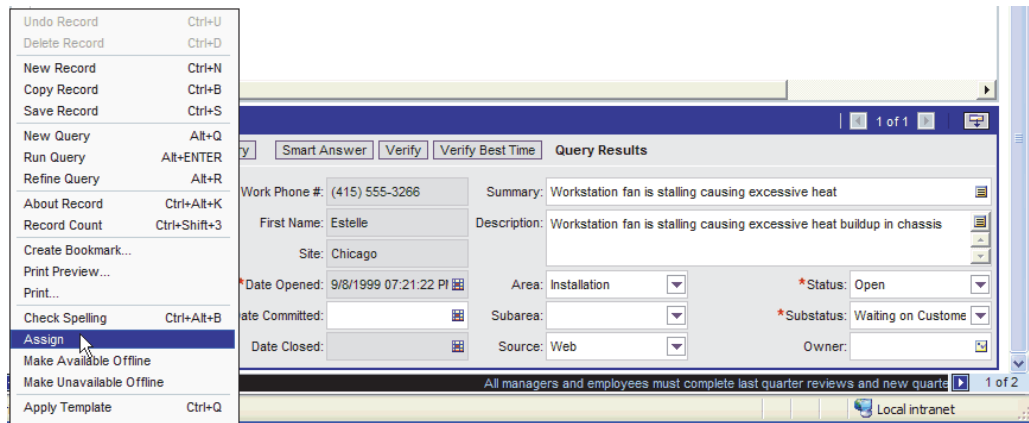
Undo Record Ctrl+U
Delete Record Ctrl+D
New Record Ctrl+N
Copy Record Ctrl+B
Save Record Ctrl+S
New Query Alt+Q
Run Query Alt+ENTER
Refine Query Alt+R
About Record Ctrl+Alt+K
Record Count Ctrl+Shift+3
Create Bookmark...
Print Preview...
Print...
Check Spelling Ctrl+Alt+B
Assign
Make Available Offline
Make Unavailable Offline
Apply Template Ctrl+Q

1 of 1

ry | Smart Answer | Verify | Verify Best Time | Query Results

Work Phone #: (415) 555-3266
First Name: Estelle
Site: Chicago
*Date Opened: 9/8/1999 07:21:22 PI
ate Committed:
Date Closed:

Summary: Workstation fan is stalling causing excessive heat
Description: Workstation fan is stalling causing excessive heat buildup in chassis
Area: Installation
Subarea:
Source: Web

*Status: Open
*Substatus: Waiting on Custome
Owner:

All managers and employees must complete last quarter reviews and new quarte
1 of 2

Local intranet